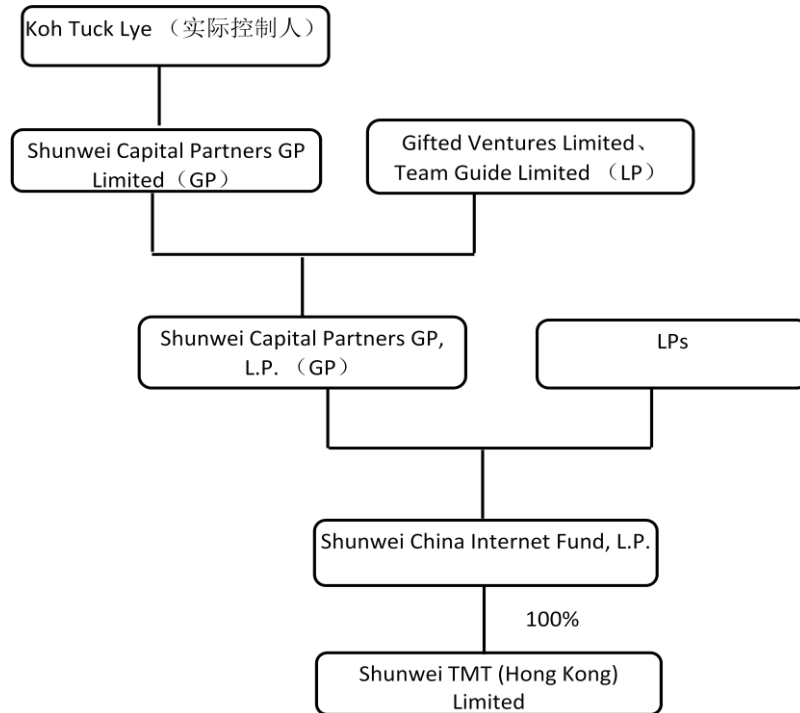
Koh Tuck Lye （实际控制人）

Shunwei Capital Partners GP Limited（GP）

Gifted Ventures Limited、Team Guide Limited （LP）

Shunwei Capital Partners GP, L.P. （GP）

LPs

Shunwei China Internet Fund, L.P.

100%

Shunwei TMT (Hong Kong) Limited